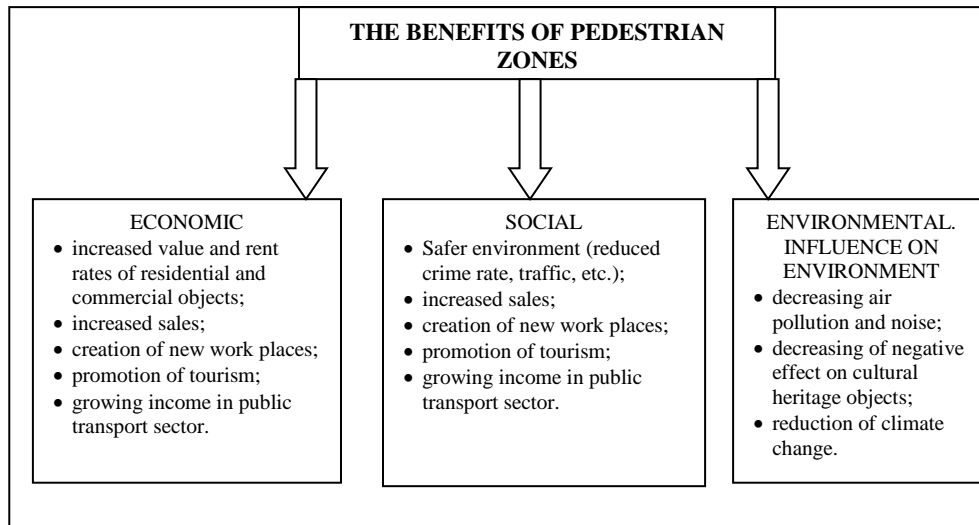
THE BENEFITS OF PEDESTRIAN ZONES

ECONOMIC
- increased value and rent rates of residential and commercial objects;
- increased sales;
- creation of new work places;
- promotion of tourism;
- growing income in public transport sector.

SOCIAL
- Safer environment (reduced crime rate, traffic, etc.);
- increased sales;
- creation of new work places;
- promotion of tourism;
- growing income in public transport sector.

ENVIRONMENTAL. INFLUENCE ON ENVIRONMENT
- decreasing air pollution and noise;
- decreasing of negative effect on cultural heritage objects;
- reduction of climate change.